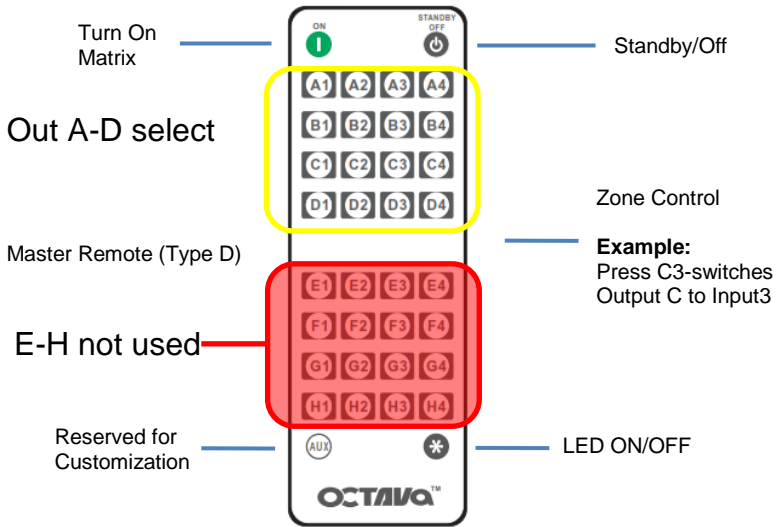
Turn On Matrix

ON

STANDBY OFF

Standby/Off

Out A-D select

A1 A2 A3 A4
B1 B2 B3 B4
C1 C2 C3 C4
D1 D2 D3 D4

Zone Control

Master Remote (Type D)

**Example:**
Press C3-switches Output C to Input3

E-H not used

E1 E2 E3 E4
F1 F2 F3 F4
G1 G2 G3 G4
H1 H2 H3 H4

Reserved for Customization

AUX

LED ON/OFF

OCTAVA™